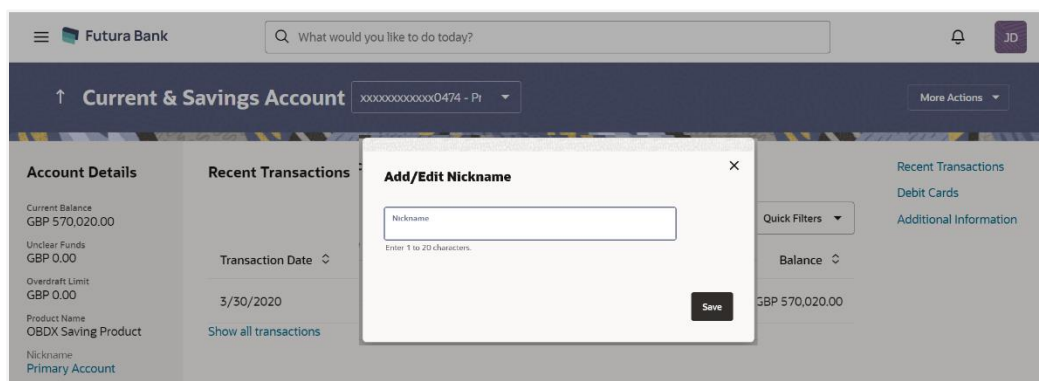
Futura Bank

What would you like to do today?

JD

Current & Savings Account xxxxxxxxxxxx0474 - Pr

More Actions

Account Details

Current Balance
GBP 570,020.00

Unclear Funds
GBP 0.00

Overdraft Limit
GBP 0.00

Product Name
OBDX Saving Product

Nickname
Primary Account

Recent Transactions

Transaction Date

3/30/2020

Show all transactions

Quick Filters

Balance

GBP 570,020.00

Add/Edit Nickname

Nickname

Enter 1 to 20 characters.

Save

Recent Transactions

Debit Cards

Additional Information